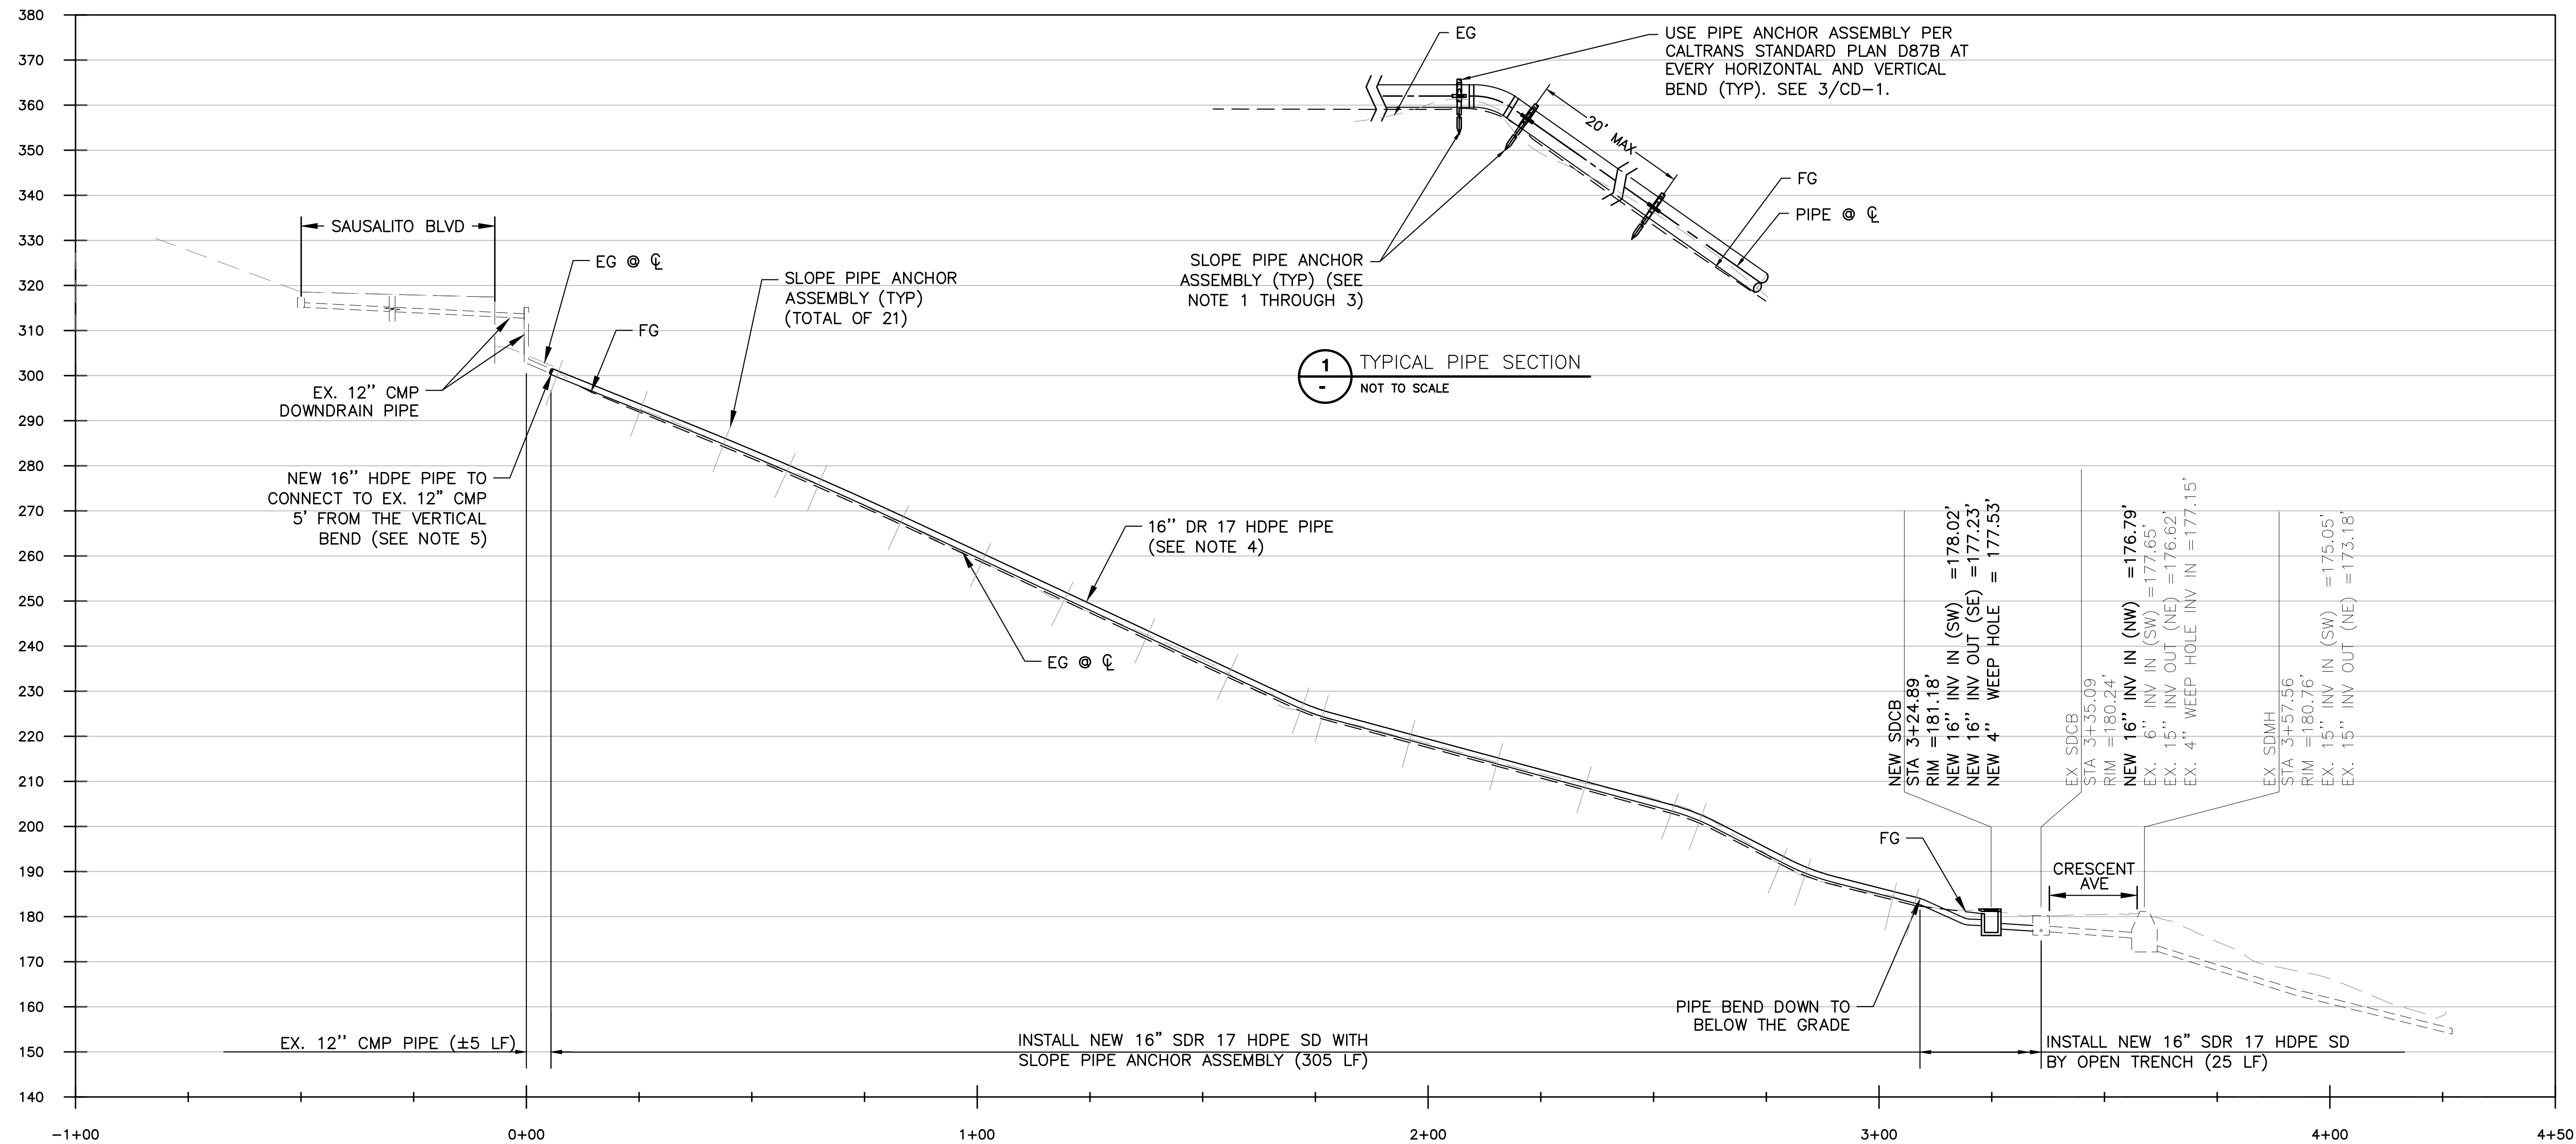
380
370
360
350
340
330
320
310
300
290
280
270
260
250
240
230
220
210
200
190
180
170
160
150
140

EG

USE PIPE ANCHOR ASSEMBLY PER CALTRANS STANDARD PLAN D87B AT EVERY HORIZONTAL AND VERTICAL BEND (TYP). SEE 3/CD-1.

20' MAX

FG

PIPE @ ℄

SLOPE PIPE ANCHOR ASSEMBLY (TYP) (SEE NOTE 1 THROUGH 3)

1
-
TYPICAL PIPE SECTION
NOT TO SCALE

SAUSALITO BLVD

EG @ ℄

SLOPE PIPE ANCHOR ASSEMBLY (TYP) (TOTAL OF 21)

FG

EX. 12" CMP DOWNDRAIN PIPE

NEW 16" HDPE PIPE TO CONNECT TO EX. 12" CMP 5' FROM THE VERTICAL BEND (SEE NOTE 5)

16" DR 17 HDPE PIPE (SEE NOTE 4)

EG @ ℄

NEW SDCB
STA 3+24.89
RIM =181.18'
NEW 16" INV IN (SW) =178.02'
NEW 16" INV OUT (SE) =177.23'
NEW 4" WEEP HOLE = 177.53'

EX SDCB
STA 3+35.09
RIM =180.24'
NEW 16" INV IN (NW) =176.79'
EX. 6" INV IN (SW) =177.65'
EX. 15" INV OUT (NE) =176.62'
EX. 4" WEEP HOLE INV IN =177.15'

EX SDMH
STA 3+57.56
RIM =180.76'
EX. 15" INV IN (SW) =175.05'
EX. 15" INV OUT (NE) =173.18'

FG

CRESCENT AVE

PIPE BEND DOWN TO BELOW THE GRADE

EX. 12" CMP PIPE (±5 LF)

INSTALL NEW 16" SDR 17 HDPE SD WITH SLOPE PIPE ANCHOR ASSEMBLY (305 LF)

INSTALL NEW 16" SDR 17 HDPE SD BY OPEN TRENCH (25 LF)

-1+00
0+00
1+00
2+00
3+00
4+00
4+50